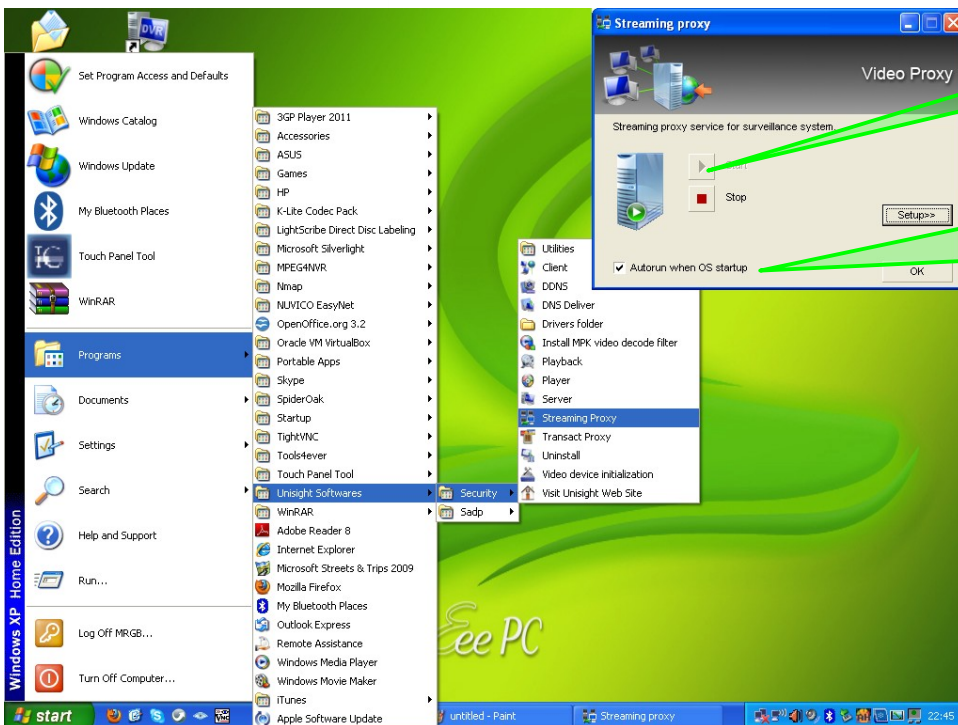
Streaming proxy

Video Proxy

Streaming proxy service for surveillance system.

Start

Stop

Setup>>

Autorun when OS startup

OK

Set Program Access and Defaults

Windows Catalog

Windows Update

My Bluetooth Places

Touch Panel Tool

WinRAR

Programs

Documents

Settings

Search

Help and Support

Run...

Log Off MRGB...

Turn Off Computer...

Windows XP Home Edition

3GP Player 2011
Accessories
ASUS
Games
HP
K-Lite Codec Pack
LightScribe Direct Disc Labeling
Microsoft Silverlight
MPEG4NVR
Nmap
NUVICO EasyNet
OpenOffice.org 3.2
Oracle VM VirtualBox
Portable Apps
Skype
SpiderOak
Startup
TightVNC
Tools4ever
Touch Panel Tool
Unisight Softwares
WinRAR
Adobe Reader 8
Internet Explorer
Microsoft Streets & Trips 2009
Mozilla Firefox
My Bluetooth Places
Outlook Express
Remote Assistance
Windows Media Player
Windows Movie Maker
iTunes
Apple Software Update

Security
Sadp

Utilities
Client
DDNS
DNS Deliver
Drivers folder
Install MPK video decode filter
Playback
Player
Server
Streaming Proxy
Transact Proxy
Uninstall
Video device initialization
Visit Unisight Web Site

Eee PC

start

untitled - Paint

Streaming proxy

22:45